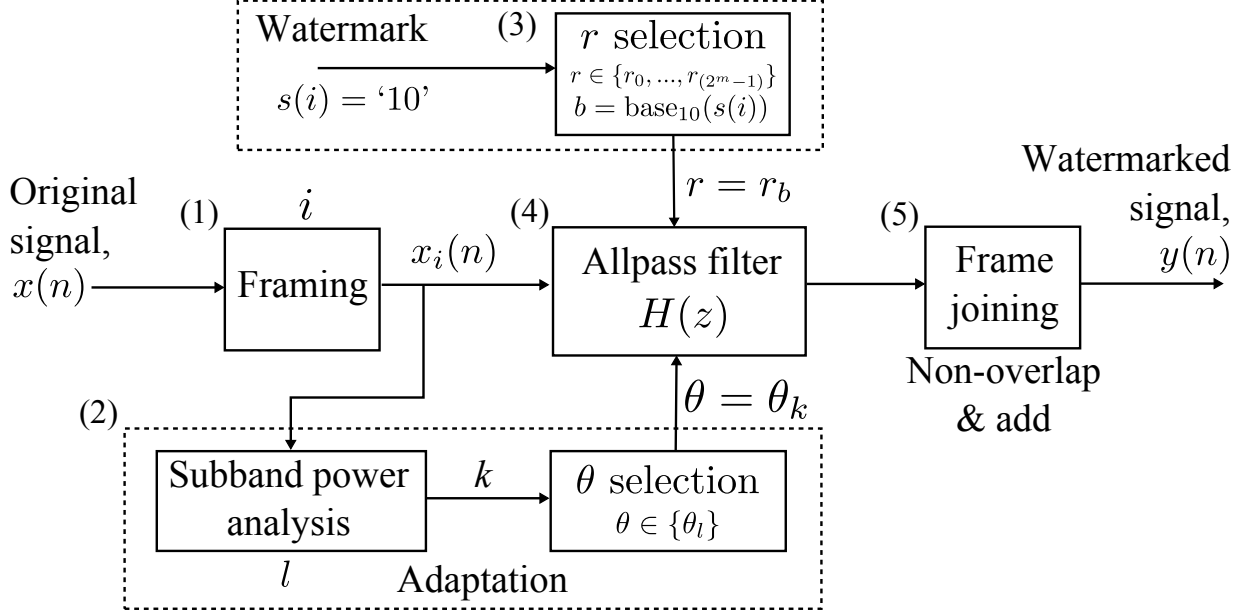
Watermark
(3)
$r$ selection
$r \in \{r_0, ..., r_{(2^m-1)}\}$
$b = \text{base}_{10}(s(i))$
$s(i) = $ '10'

Original signal, $x(n)$
(1)
$i$
Framing
$x_i(n)$
$r = r_b$
(4)
Allpass filter
$H(z)$
Watermarked signal, $y(n)$
(5)
Frame joining
Non-overlap & add

(2)
$\theta = \theta_k$
Subband power analysis
$k$
$\theta$ selection
$\theta \in \{\theta_l\}$
$l$
Adaptation